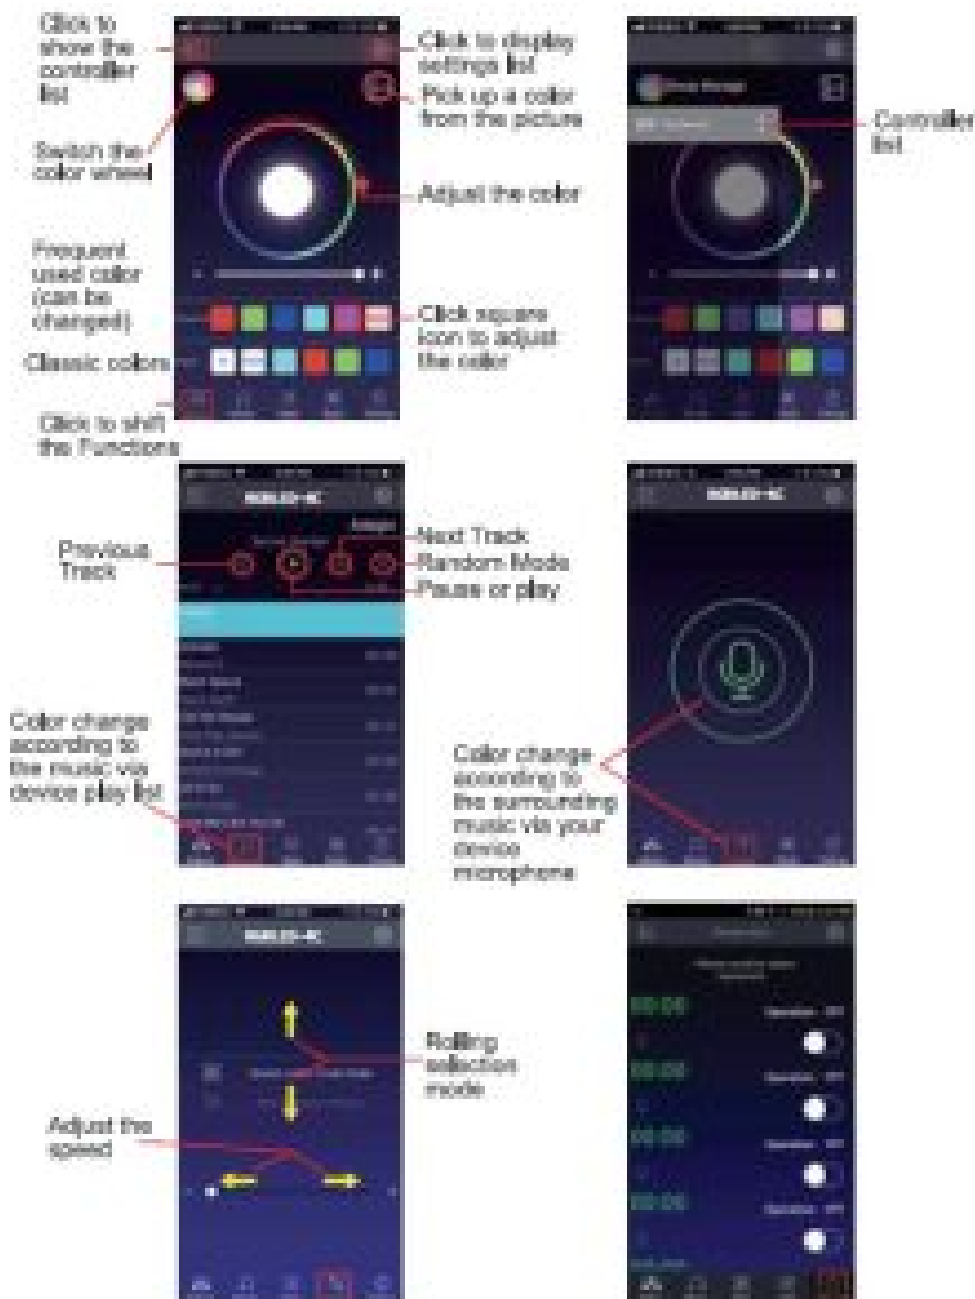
Click to show the controller list

Click to display settings list

Pick up a color from the picture

Switch the color wheel

Adjust the color

Frequent used color (can be changed)

Click square icon to adjust the color

Classic colors

Click to shift the Functions

Controller list

Previous Track

Next Track

Random Mode

Pause or play

Color change according to the music via device play list

Color change according to the surrounding music via your device microphone

Rolling selection mode

Adjust the speed